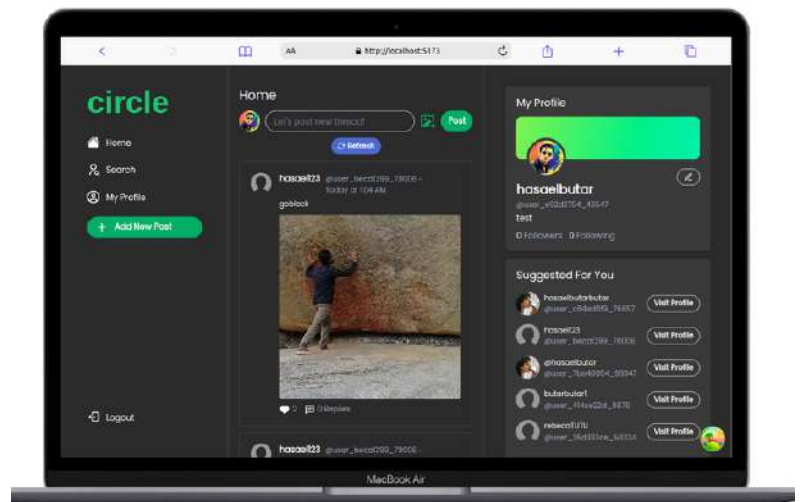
AA http://localhost:5173

circle

Home

Search

My Profile

+ Add New Post

Logout

Home

Let's post new thread

Post

Refresh

hasael123 @user_becd1299_78006 · Today at 10:4 AM

goblock

0 0 Replies

hasael123 @user_becd1299_78006

My Profile

hasaelbutar

@user_e02d2704_43547

test

0 Followers 0 Following

Suggested For You

hasaelbutarbutar @user_c84ed819_76657 Visit Profile

hasael123 @user_becd1299_78006 Visit Profile

@hasaelbutar @user_7be40854_59347 Visit Profile

butarbutar1 @user_f14ea22d_6878 Visit Profile

rebecca1U1U @user_16d313ce_69334 Visit Profile

MacBook Air